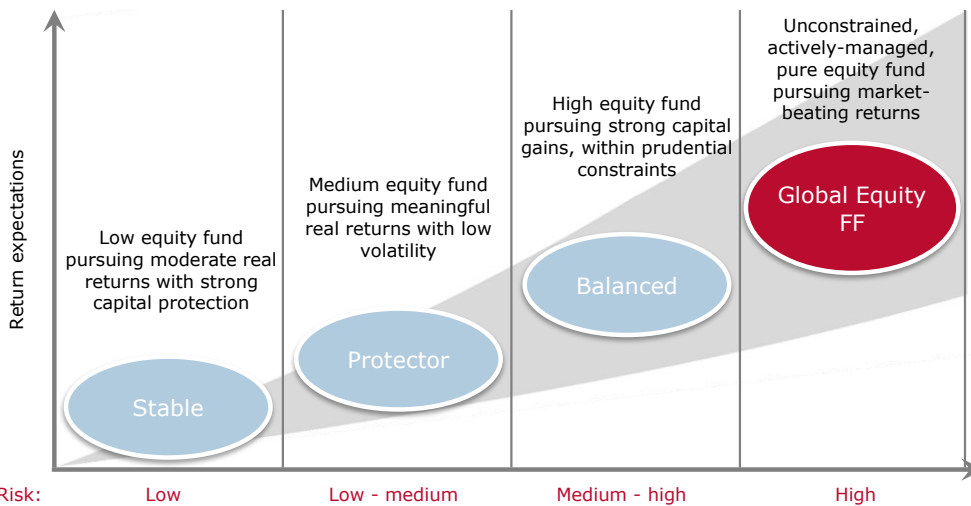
Return expectations

Low equity fund pursuing moderate real returns with strong capital protection

Stable

Medium equity fund pursuing meaningful real returns with low volatility

Protector

High equity fund pursuing strong capital gains, within prudential constraints

Balanced

Unconstrained, actively-managed, pure equity fund pursuing market-beating returns

Global Equity FF

Risk: Low | Low - medium | Medium - high | High